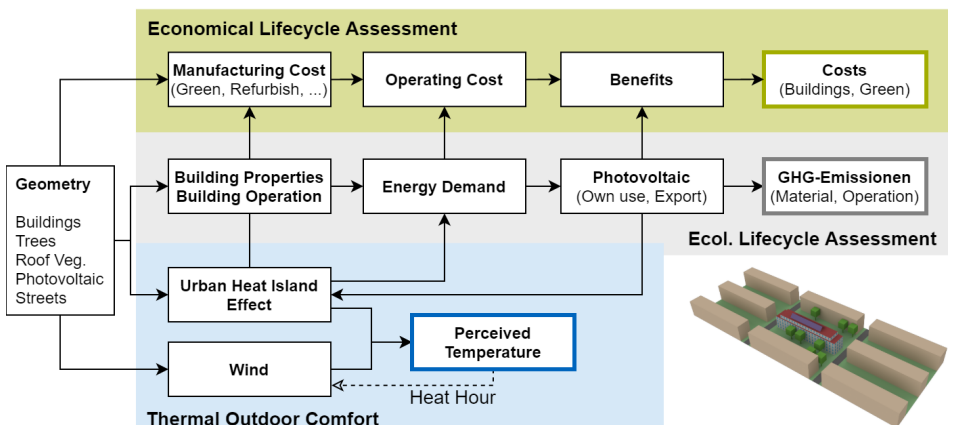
Economical Lifecycle Assessment

Manufacturing Cost (Green, Refurbish, ...)

Operating Cost

Benefits

Costs (Buildings, Green)

Geometry

Buildings
Trees
Roof Veg.
Photovoltaic
Streets

Building Properties Building Operation

Energy Demand

Photovoltaic (Own use, Export)

GHG-Emissionen (Material, Operation)

Ecol. Lifecycle Assessment

Urban Heat Island Effect

Perceived Temperature

Wind

Heat Hour

Thermal Outdoor Comfort